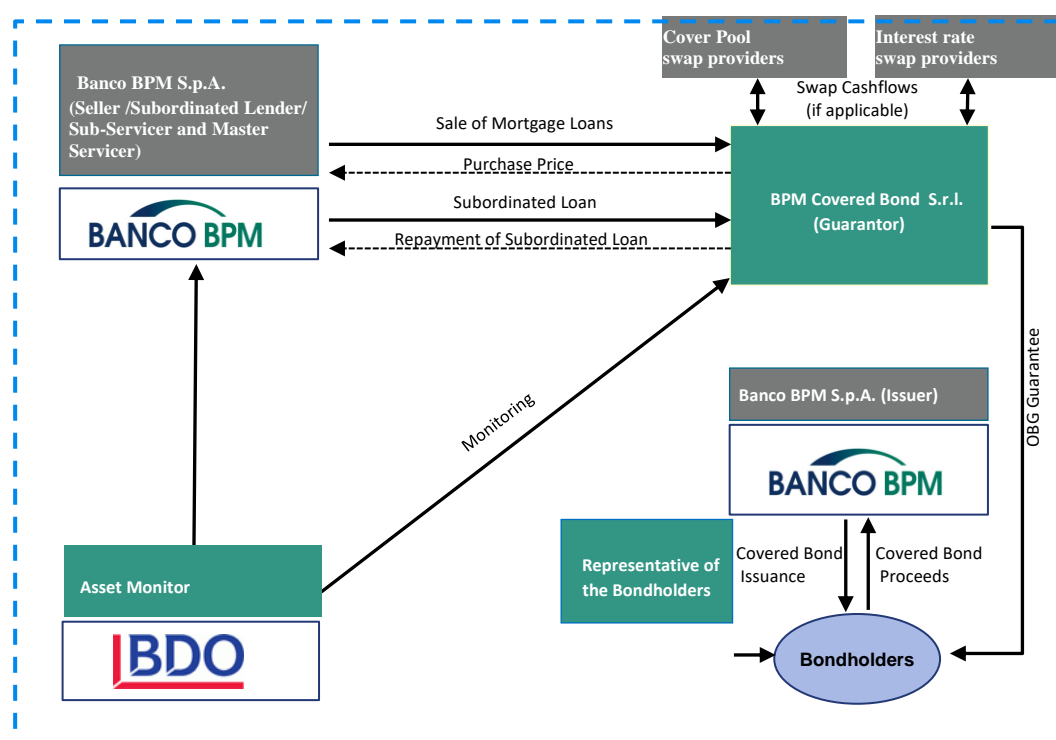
Banco BPM S.p.A. (Seller /Subordinated Lender/ Sub-Servicer and Master Servicer)

BANCO BPM

Cover Pool swap providers

Interest rate swap providers

Swap Cashflows (if applicable)

Sale of Mortgage Loans

Purchase Price

Subordinated Loan

Repayment of Subordinated Loan

BPM Covered Bond S.r.l. (Guarantor)

OBG Guarantee

Monitoring

Banco BPM S.p.A. (Issuer)

BANCO BPM

Representative of the Bondholders

Covered Bond Issuance

Covered Bond Proceeds

Asset Monitor

BDO

Bondholders